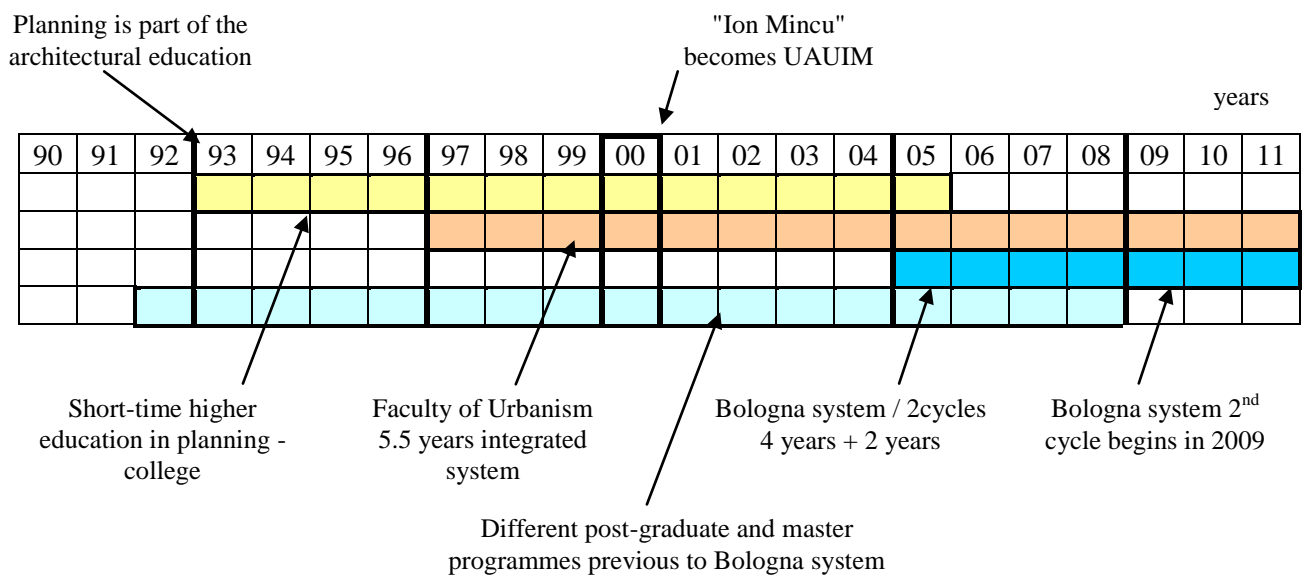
Planning is part of the architectural education

"Ion Mincu" becomes UAUIM

years

| 90 | 91 | 92 | 93 | 94 | 95 | 96 | 97 | 98 | 99 | 00 | 01 | 02 | 03 | 04 | 05 | 06 | 07 | 08 | 09 | 10 | 11 |
|---|---|---|---|---|---|---|---|---|---|---|---|---|---|---|---|---|---|---|---|---|---|
| | | | | | | | | | | | | | | | | | | | | | |
| | | | | | | | | | | | | | | | | | | | | | |
| | | | | | | | | | | | | | | | | | | | | | |
| | | | | | | | | | | | | | | | | | | | | | |

Short-time higher education in planning - college

Faculty of Urbanism 5.5 years integrated system

Bologna system / 2cycles 4 years + 2 years

Bologna system 2$^{nd}$ cycle begins in 2009

Different post-graduate and master programmes previous to Bologna system